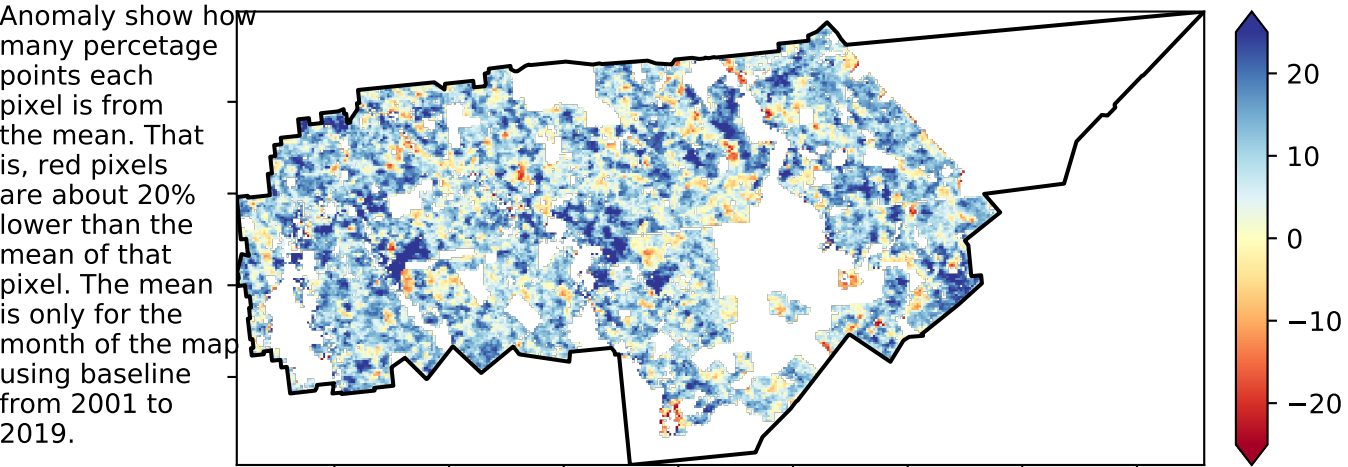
Anomaly show how many percetage points each pixel is from the mean. That is, red pixels are about 20% lower than the mean of that pixel. The mean is only for the month of the map using baseline from 2001 to 2019.

20
10
0
−10
−20